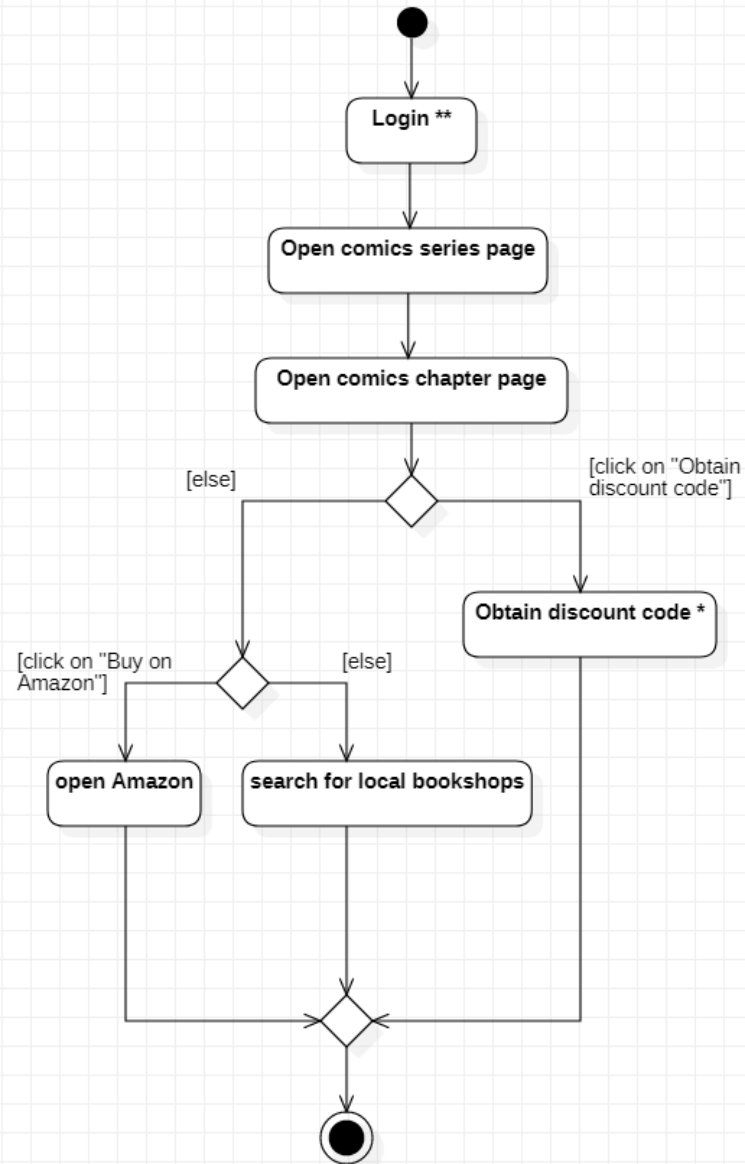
Login **

Open comics series page

Open comics chapter page

[else]

[click on "Obtain discount code"]

Obtain discount code *

[click on "Buy on Amazon"]

[else]

open Amazon

search for local bookshops